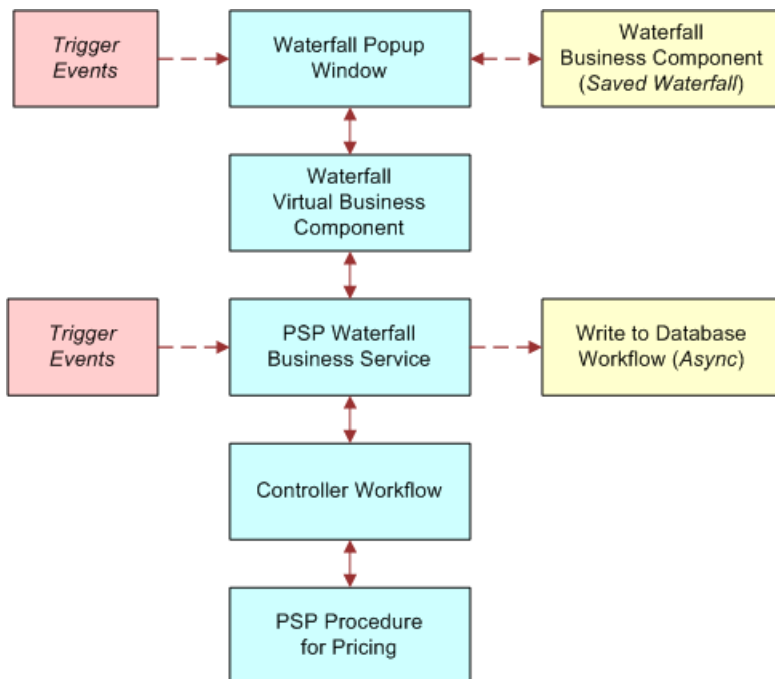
Trigger Events

Waterfall Popup Window

Waterfall Business Component (Saved Waterfall)

Waterfall Virtual Business Component

Trigger Events

PSP Waterfall Business Service

Write to Database Workflow (Async)

Controller Workflow

PSP Procedure for Pricing